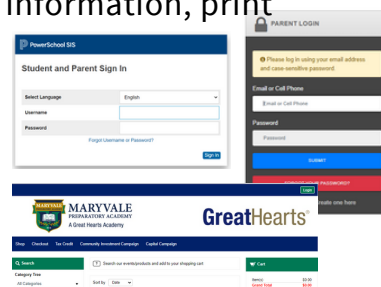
information, print

PowerSchool SIS

Student and Parent Sign In

Select Language English

Username

Password

Forgot Username or Password?

Sign In

PARENT LOGIN

Please log in using your email address and case sensitive password

Email or Cell Phone

Email or Cell Phone

Password

Password

SUBMIT

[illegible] PASSWORD?

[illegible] create one here

Login

MARYVALE PREPARATORY ACADEMY

A Great Hearts Academy

GreatHearts

Shop Checkout Tax Credit Community Investment Campaign Capital Campaign

Search

Category Tree

All Categories

Search our events/products and add to your shopping cart

Sort by Date

Cart

Item(s) $0.00

Grand Total $0.00